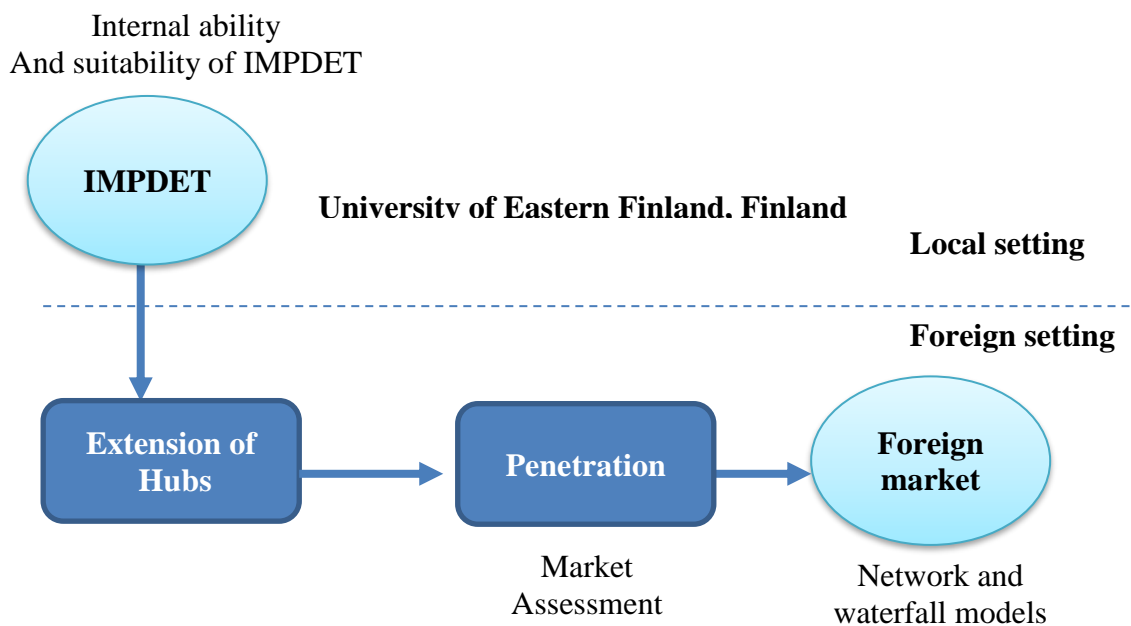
Internal ability
And suitability of IMPDET

IMPDET

Universitv of Eastern Finland. Finland

Local setting

Foreign setting

Extension of Hubs

Penetration

Foreign market

Market Assessment

Network and waterfall models